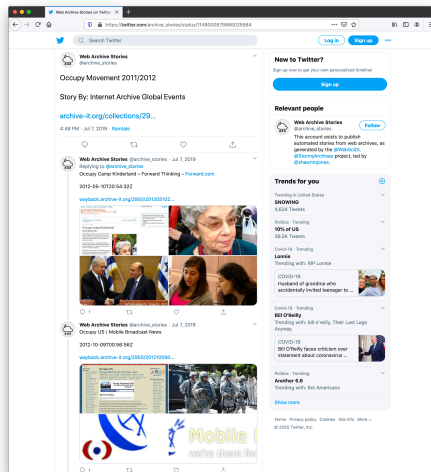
Web Archive Stories on Twitter

https://twitter.com/archive_stories/status/1148000875866025984

Search Twitter

Log in

Sign up

Web Archive Stories
@archive_stories

Occupy Movement 2011/2012

Story By: Internet Archive Global Events

archive-it.org/collections/29...

4:48 PM · Jul 7, 2019 · Rainlele

Web Archive Stories @archive_stories · Jul 7, 2019
Replying to @archive_stories
Occupy Camp Kinderland – Forward Thinking – Forward.com

2012-05-10T20:54:32Z

wayback.archive-it.org/2950/20120510...

1

Web Archive Stories @archive_stories · Jul 7, 2019
Occupy US | Mobile Broadcast News

2012-10-09T00:56:56Z

wayback.archive-it.org/2950/20121009...

Mobile

1

New to Twitter?

Sign up now to get your own personalized timeline!

Sign up

Relevant people

Web Archive Stories
@archive_stories

Follow

This account exists to publish automated stories from web archives, as generated by the @WebSciDL @StormyArchives project, led by @shawnmjones.

Trends for you

Trending in United States
SNOWING
4,624 Tweets

Politics · Trending
10% of US
36.6K Tweets

Covid-19 · Trending
Lonnie
Trending with: RIP Lonnie

COVID-19
Husband of grandma who accidentally invited teenager to ...

Politics · Trending
Bill O'Reilly
Trending with: Bill o'reilly, Their Last Legs Anyway

COVID-19
Bill O'Reilly faces criticism over statement about coronavirus ...

Politics · Trending
Another 6.8
Trending with: 6th Americans

Show more

Terms Privacy policy Cookies Ads info More
© 2020 Twitter, Inc.